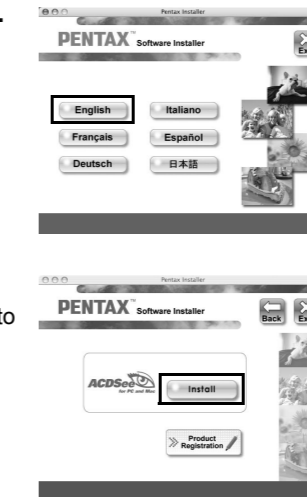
Pentax Installer

PENTAX Software Installer

Ex

English
Italiano
Français
Español
Deutsch
日本語

Pentax Installer

PENTAX Software Installer

Back
Ex

to

ACDSee for PC and Mac

Install

Product Registration